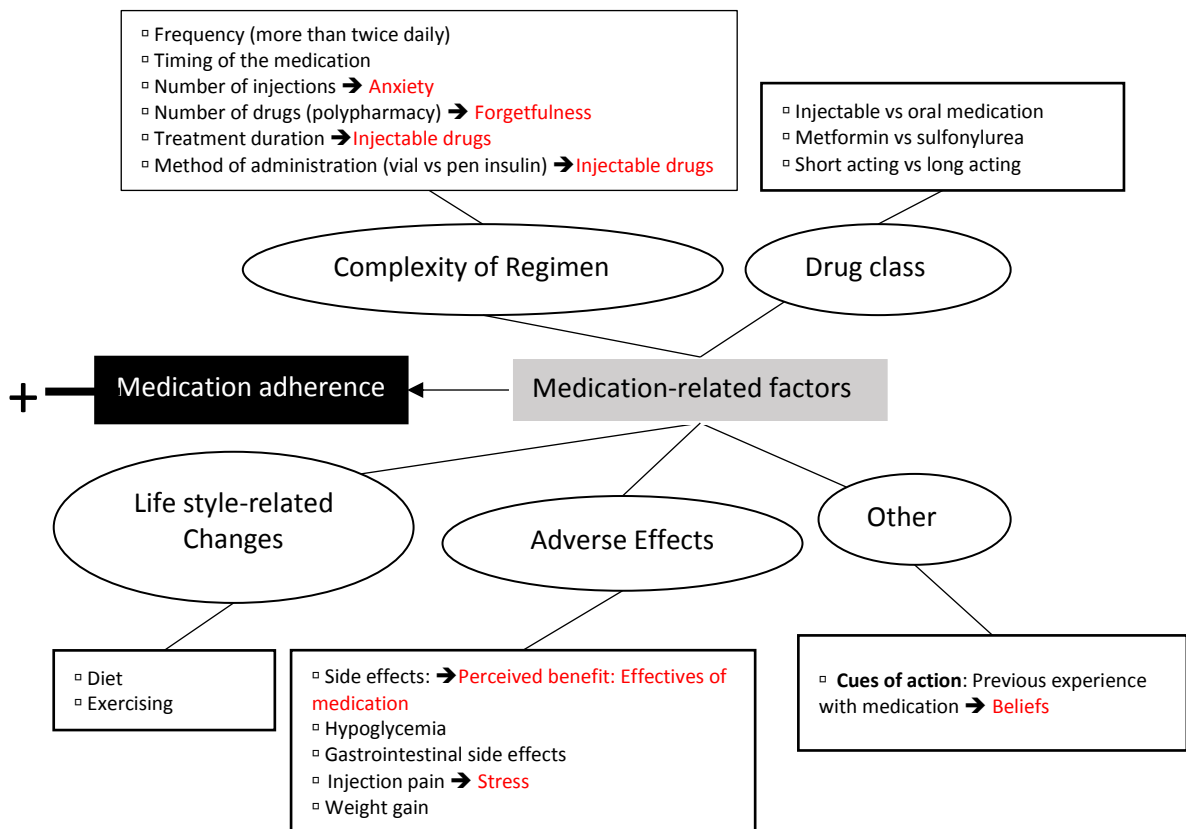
▫ Frequency (more than twice daily)
▫ Timing of the medication
▫ Number of injections ➔ Anxiety
▫ Number of drugs (polypharmacy) ➔ Forgetfulness
▫ Treatment duration ➔Injectable drugs
▫ Method of administration (vial vs pen insulin) ➔Injectable drugs

▫ Injectable vs oral medication
▫ Metformin vs sulfonylurea
▫ Short acting vs long acting

Complexity of Regimen

Drug class

+ − Medication adherence

Medication-related factors

Life style-related Changes

Adverse Effects

Other

▫ Diet
▫ Exercising

▫ Side effects: ➔Perceived benefit: Effectives of medication
▫ Hypoglycemia
▫ Gastrointestinal side effects
▫ Injection pain ➔ Stress
▫ Weight gain

▫ Cues of action: Previous experience with medication ➔ Beliefs